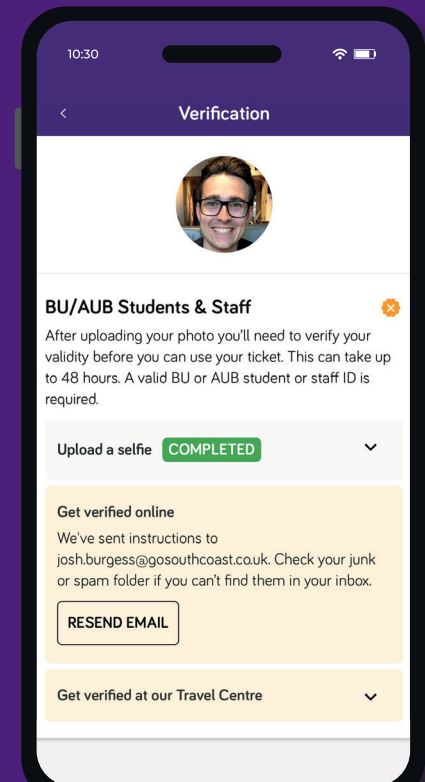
10:30

<

Verification

BU/AUB Students & Staff

After uploading your photo you'll need to verify your validity before you can use your ticket. This can take up to 48 hours. A valid BU or AUB student or staff ID is required.

Upload a selfie COMPLETED

Get verified online

We've sent instructions to josh.burgess@gosouthcoast.co.uk. Check your junk or spam folder if you can't find them in your inbox.

RESEND EMAIL

Get verified at our Travel Centre